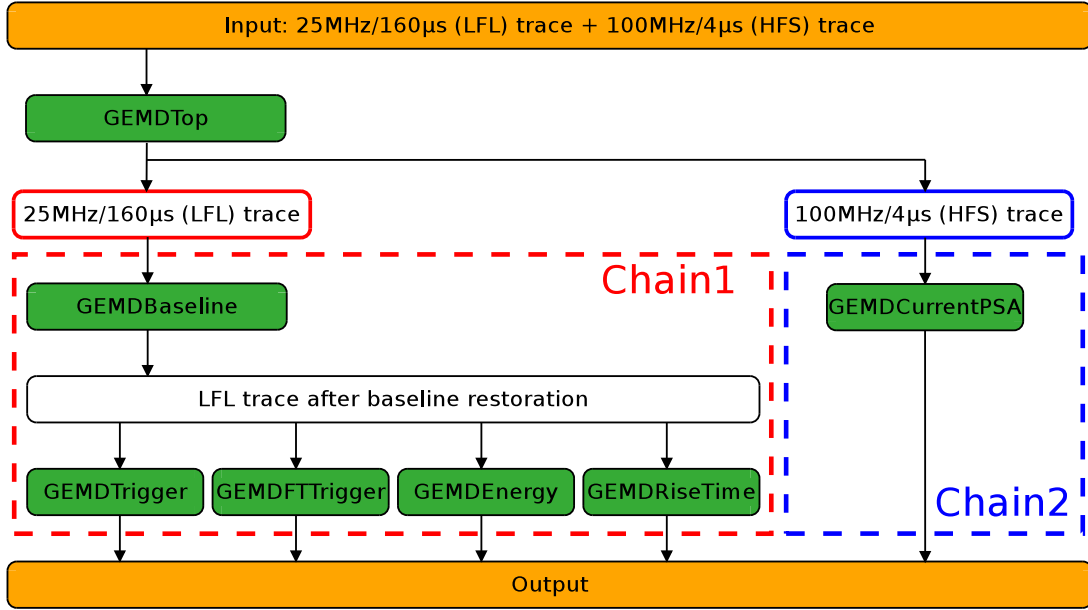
Input: 25MHz/160µs (LFL) trace + 100MHz/4µs (HFS) trace

GEMDTop

25MHz/160µs (LFL) trace

100MHz/4µs (HFS) trace

Chain1

GEMDBaseline

LFL trace after baseline restoration

GEMDTrigger

GEMDFTTrigger

GEMDEnergy

GEMDRiseTime

GEMDCurrentPSA

Chain2

Output